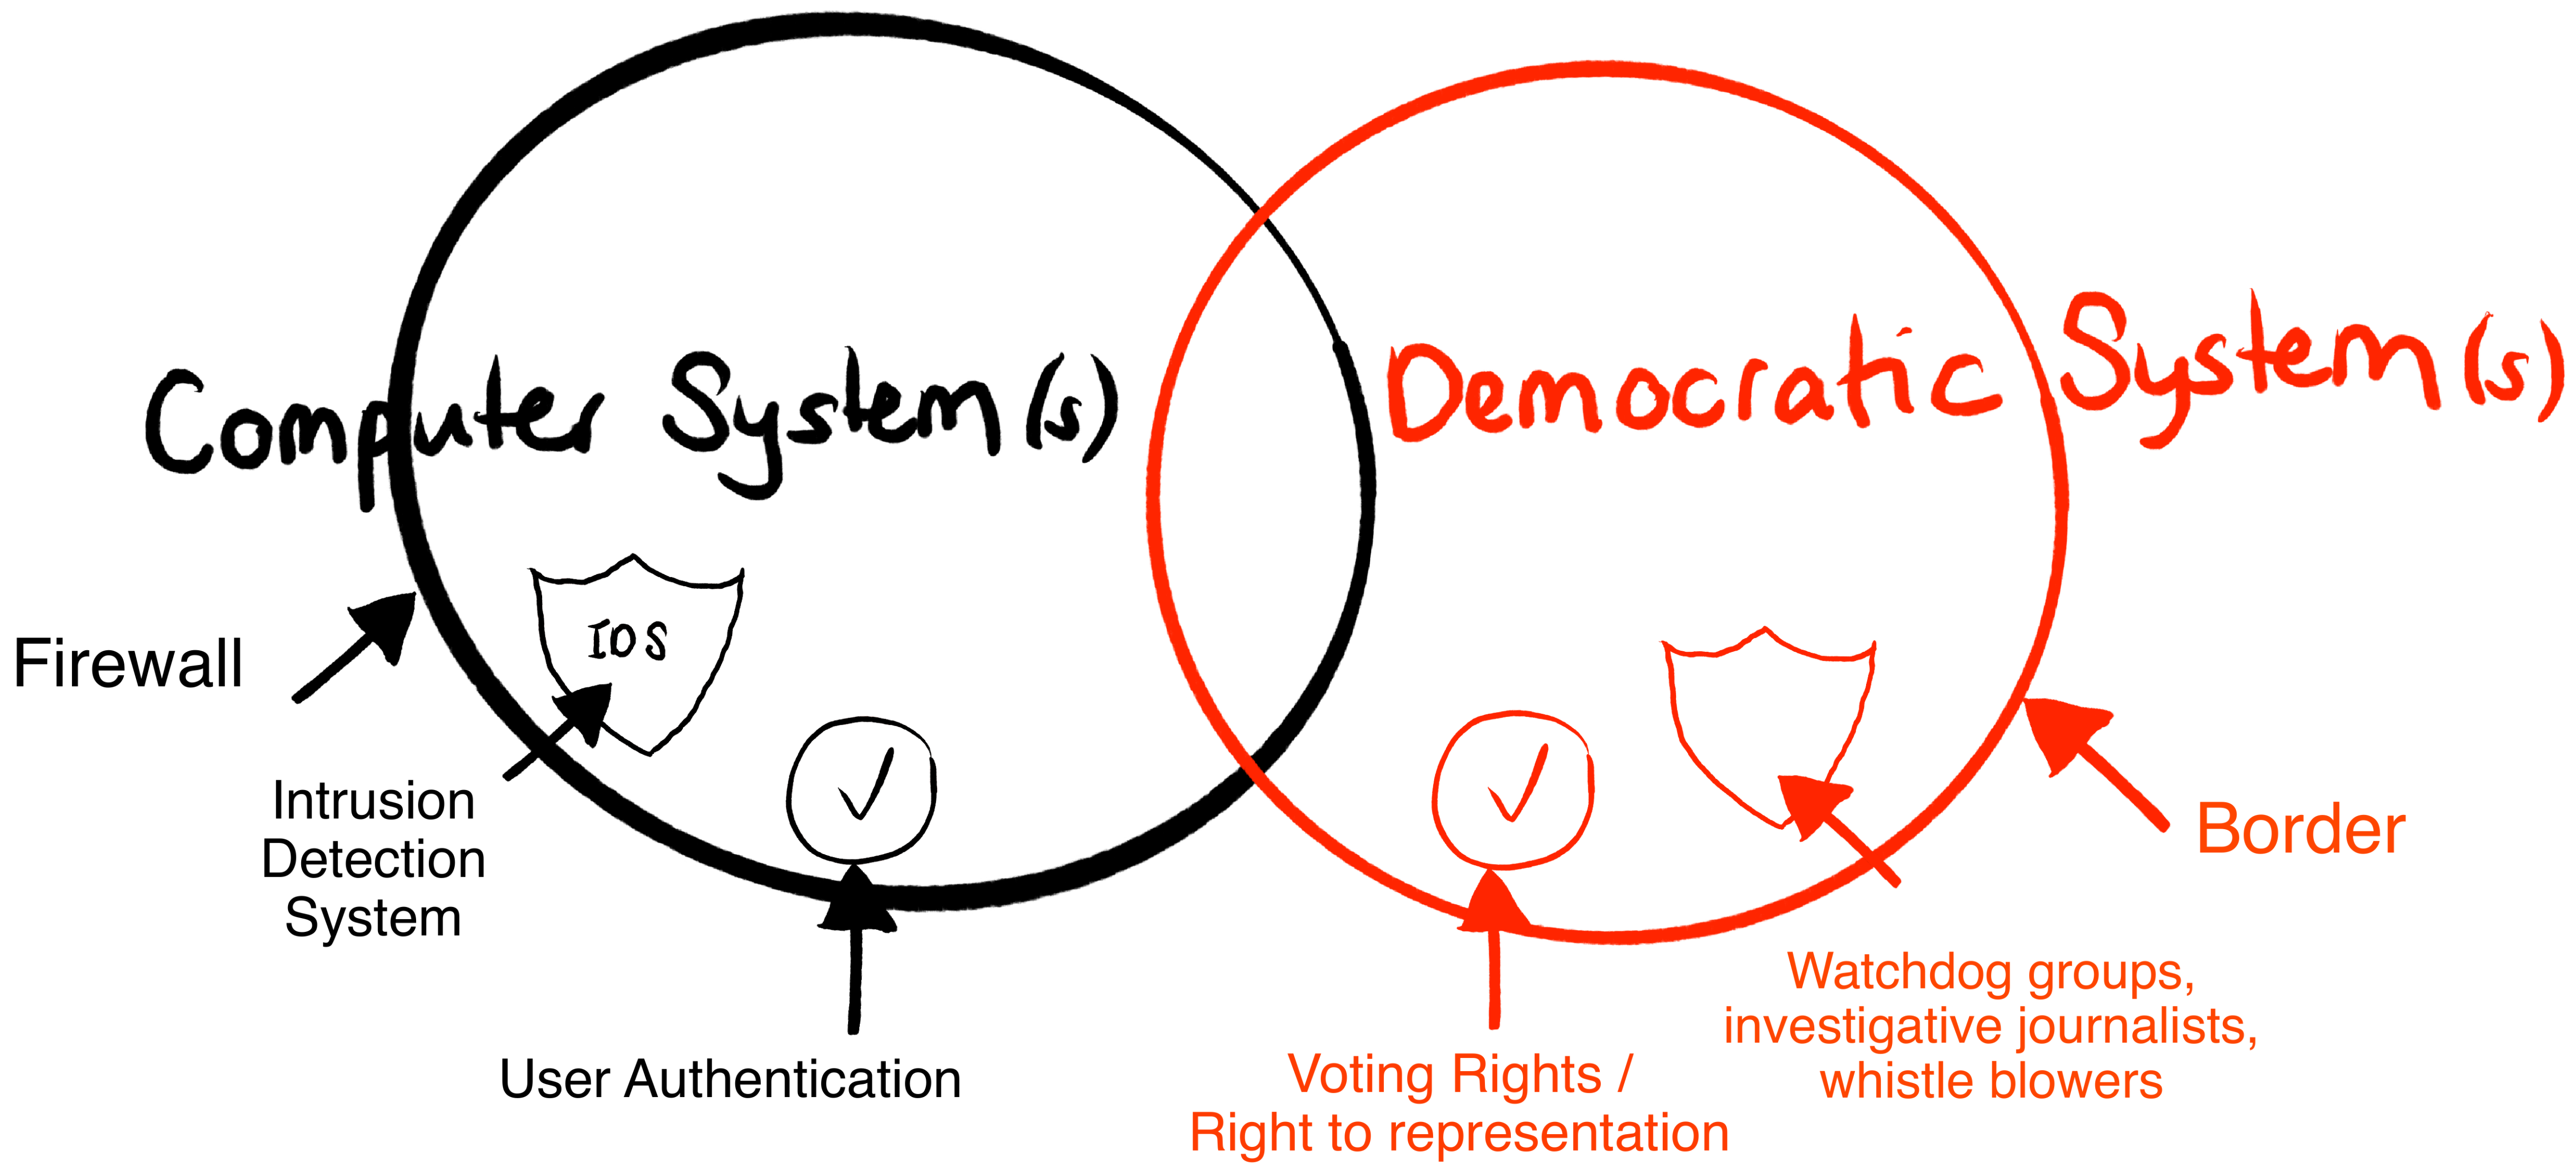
Computer System(s)

Democratic System(s)

IDS

Firewall

Intrusion Detection System

User Authentication

Border

Watchdog groups, investigative journalists, whistle blowers

Voting Rights / Right to representation